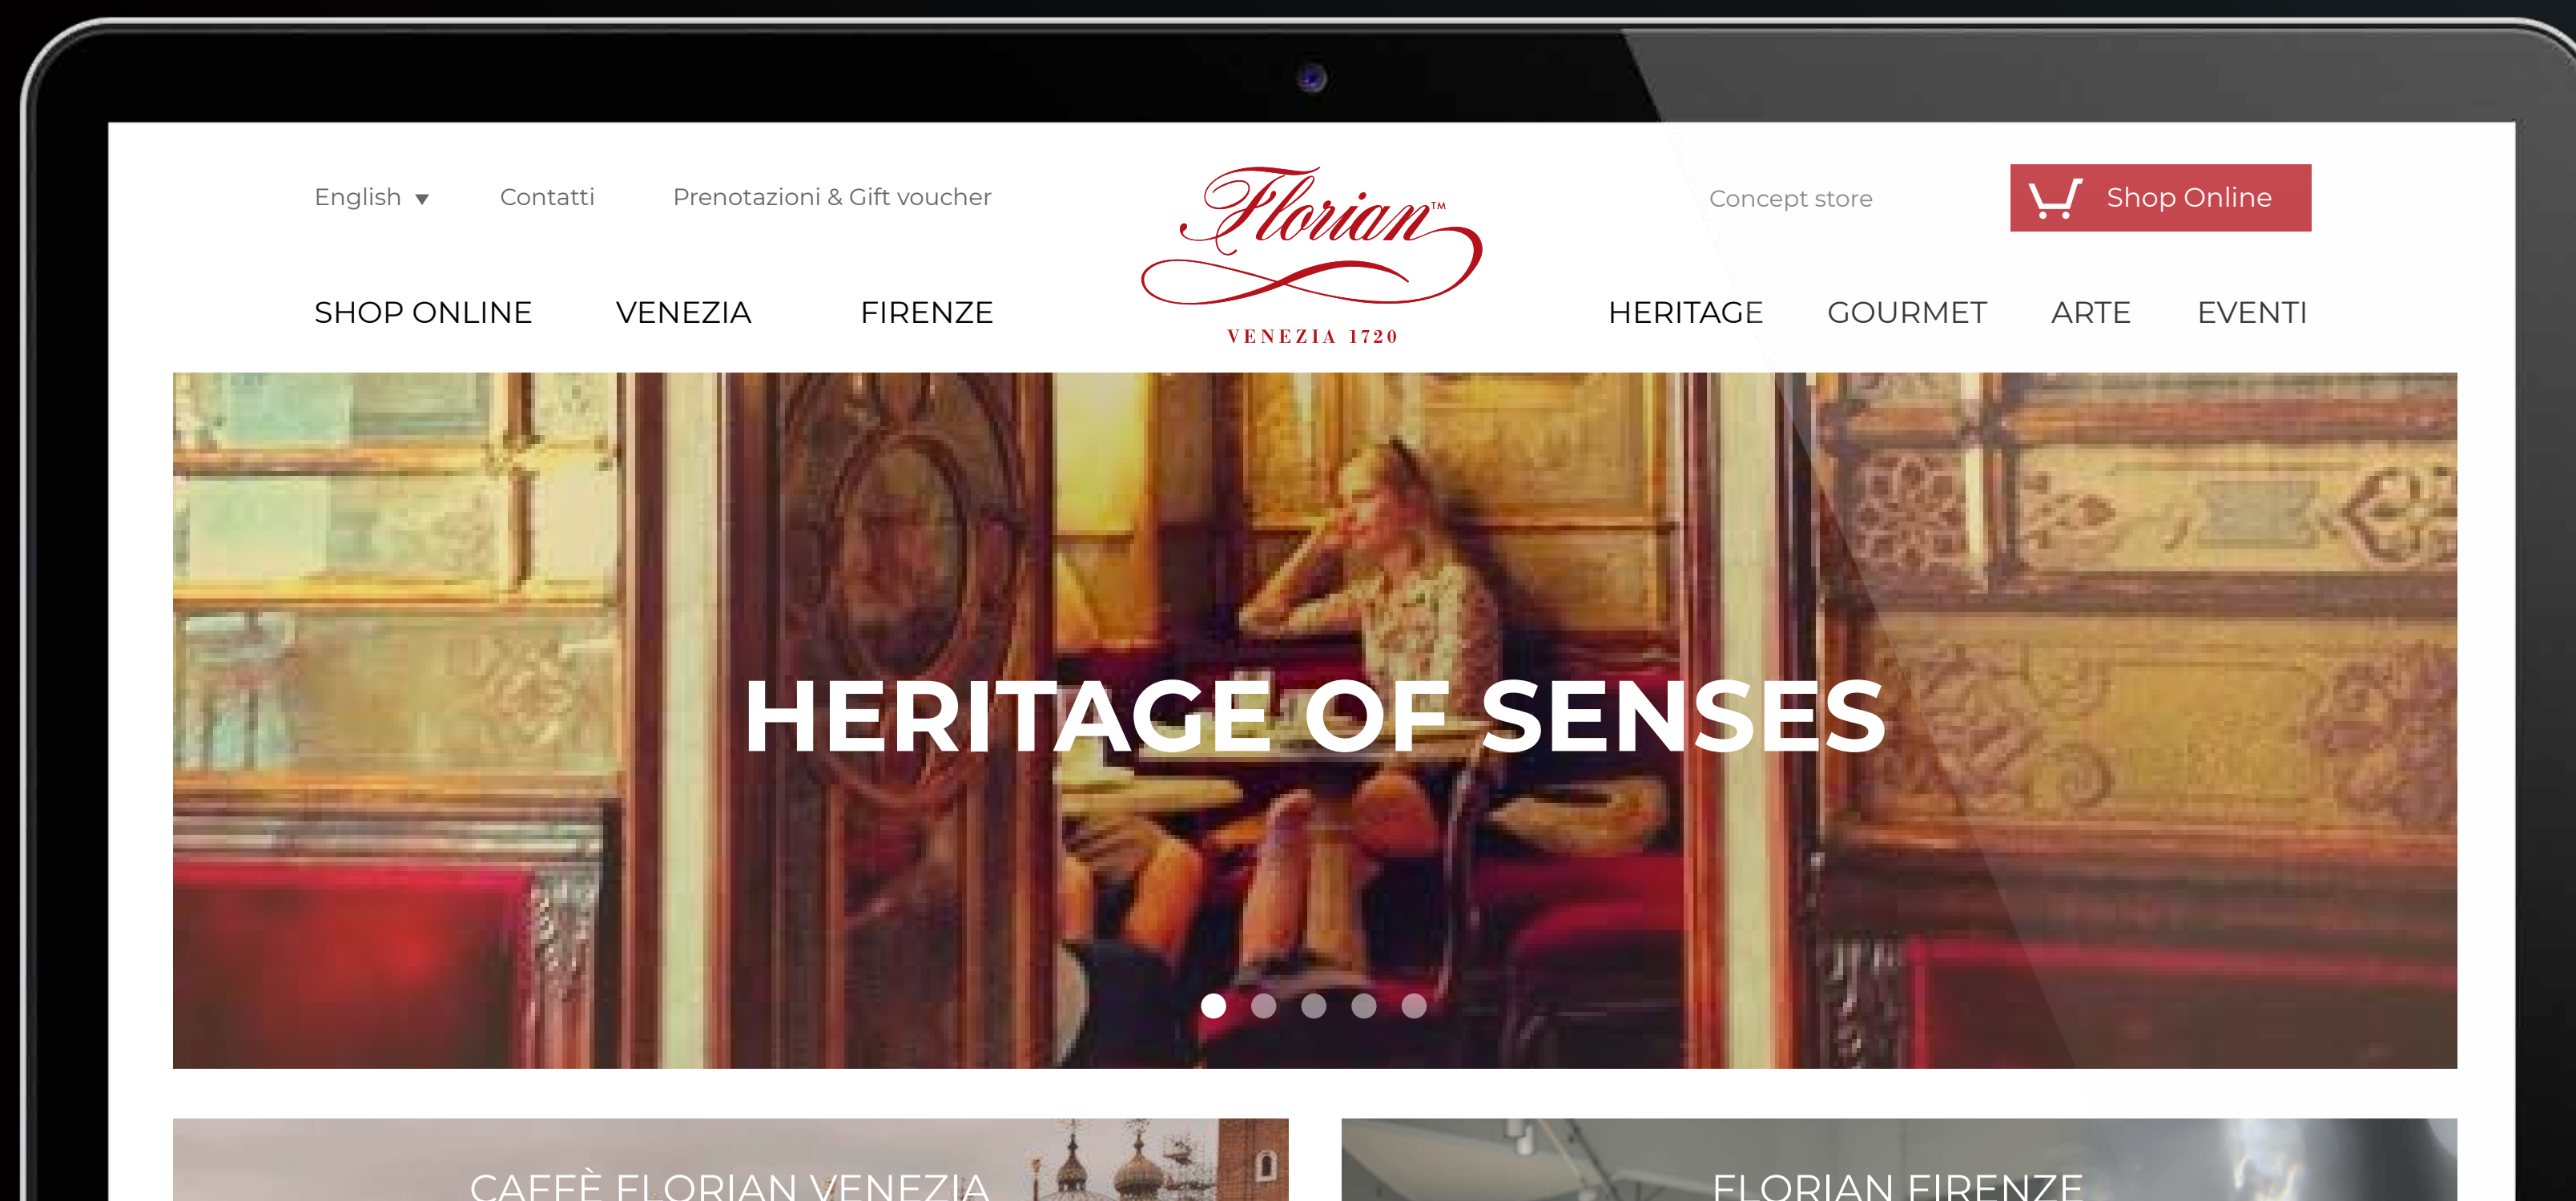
English ▾ Contatti Prenotazioni & Gift voucher

Florian™
VENEZIA 1720

Concept store

Shop Online

SHOP ONLINE VENEZIA FIRENZE HERITAGE GOURMET ARTE EVENTI

HERITAGE OF SENSES

CAFFÈ FLORIAN VENEZIA

FLORIAN FIRENZE